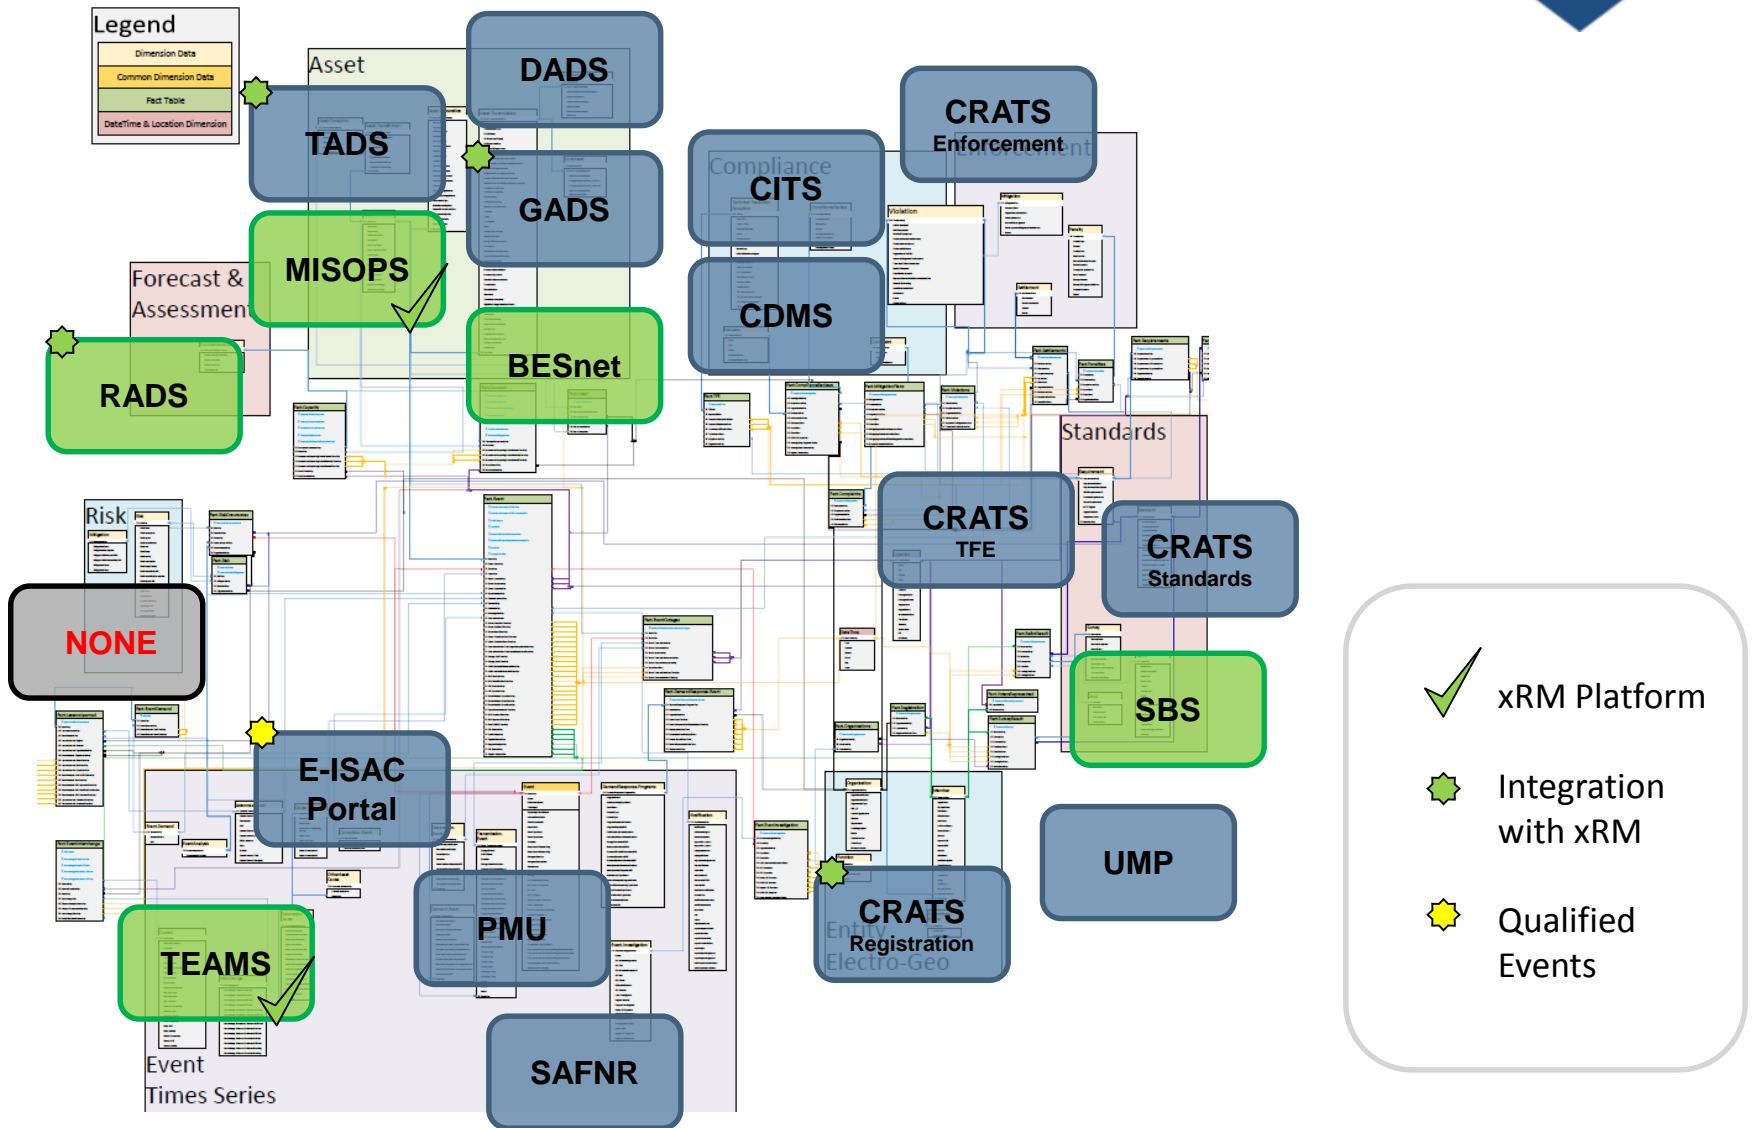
Legend
Dimension Data
Common Dimension Data
Fact Table
DateTime & Location Dimension

Asset
DADS
TADS
GADS
MISOPS
Forecast & Assessment
RADS
BESnet
Compliance
CITS
CDMS
CRATS
Enforcement
Standards
CRATS
TFE
CRATS
Standards
SBS
Risk
NONE
E-ISAC
Portal
PMU
TEAMS
Event
Times Series
SAFNR
CRATS
Registration
Entity
Electro-Geo
UMP

xRM Platform
Integration with xRM
Qualified Events